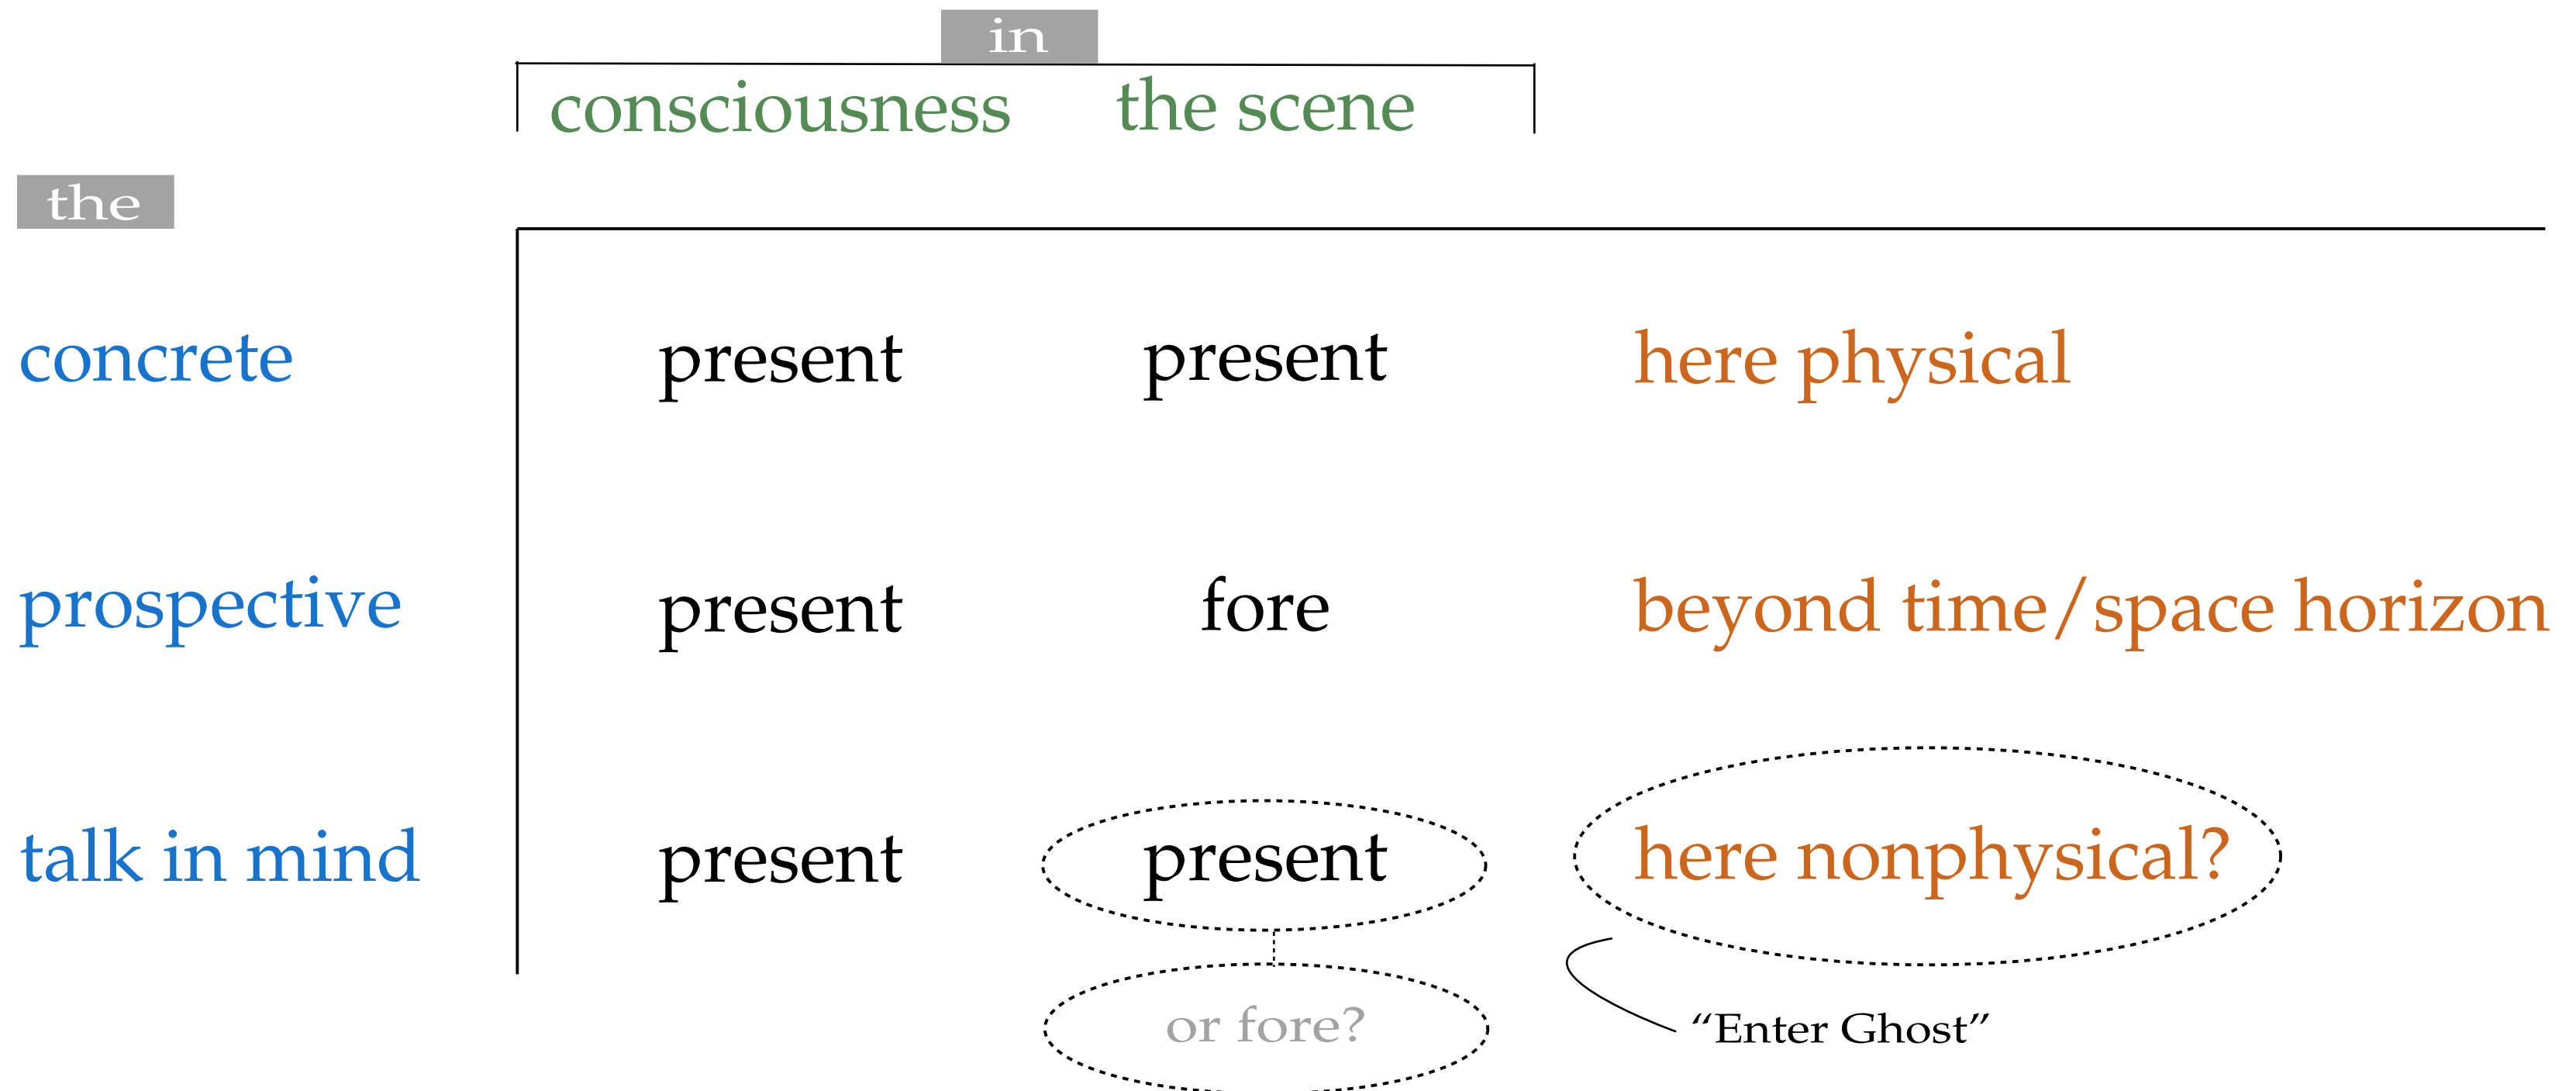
| the | in consciousness | in the scene | |
|---|---|---|---|
| concrete | present | present | here physical |
| prospective | present | fore | beyond time/space horizon |
| talk in mind | present | present | here nonphysical? |

or fore?

"Enter Ghost"